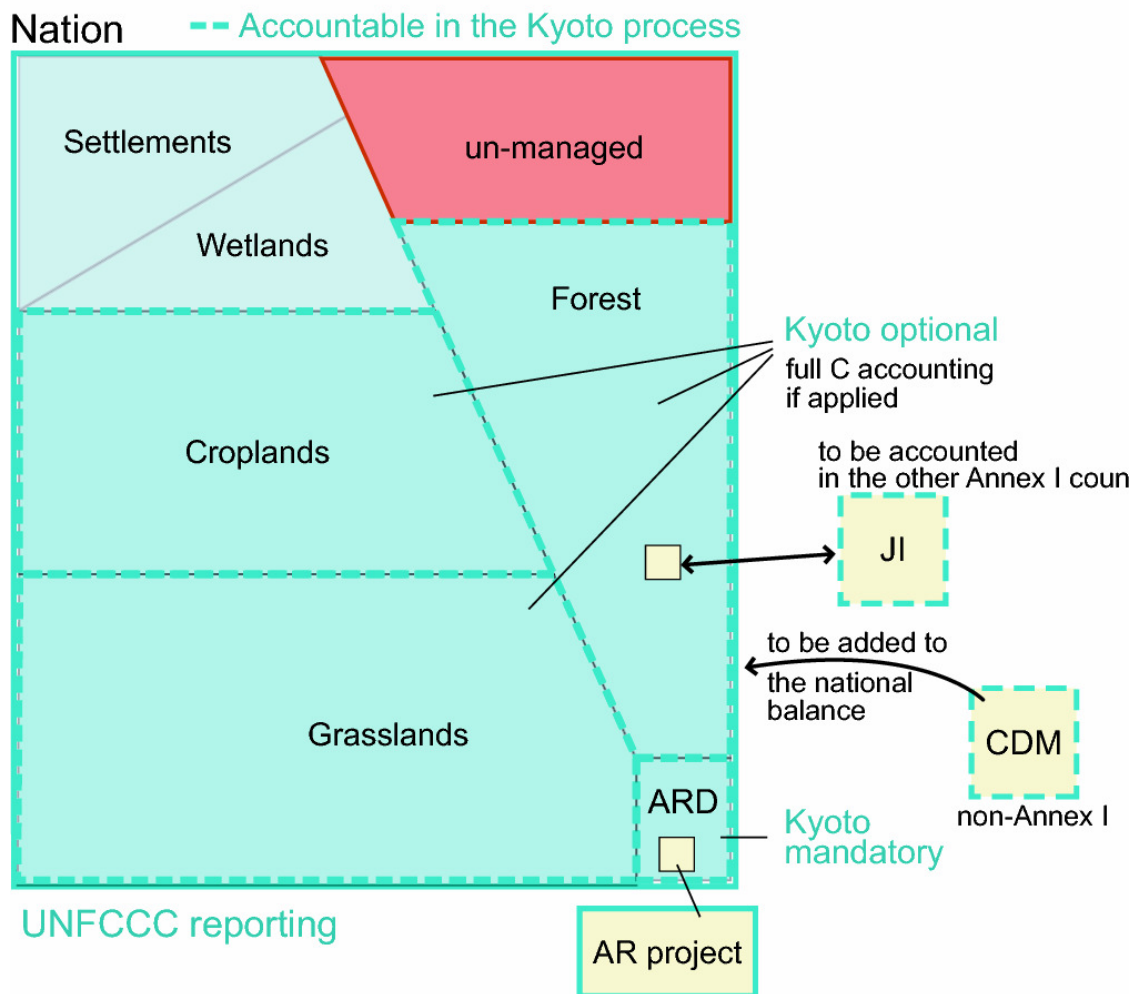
Nation
Accountable in the Kyoto process

Settlements

un-managed

Wetlands

Forest

Kyoto optional
full C accounting if applied

Croplands

to be accounted in the other Annex I coun

JI

to be added to the national balance

Grasslands

CDM

non-Annex I

ARD

Kyoto mandatory

UNFCCC reporting

AR project